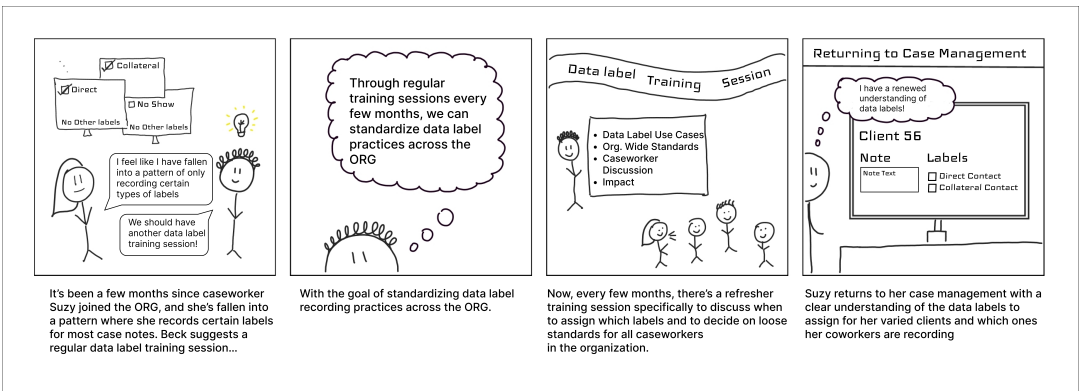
Collateral

Direct

No Show

No Other labels

No Other labels

I feel like I have fallen into a pattern of only recording certain types of labels

We should have another data label training session!

It's been a few months since caseworker Suzy joined the ORG, and she's fallen into a pattern where she records certain labels for most case notes. Beck suggests a regular data label training session...

Through regular training sessions every few months, we can standardize data label practices across the ORG

With the goal of standardizing data label recording practices across the ORG.

Data label Training Session

- Data Label Use Cases
- Org. Wide Standards
- Caseworker Discussion
- Impact

Now, every few months, there's a refresher training session specifically to discuss when to assign which labels and to decide on loose standards for all caseworkers in the organization.

Returning to Case Management

I have a renewed understanding of data labels!

Client 56

Note

Note Text

Labels

Direct Contact

Collateral Contact

Suzy returns to her case management with a clear understanding of the data labels to assign for her varied clients and which ones her coworkers are recording